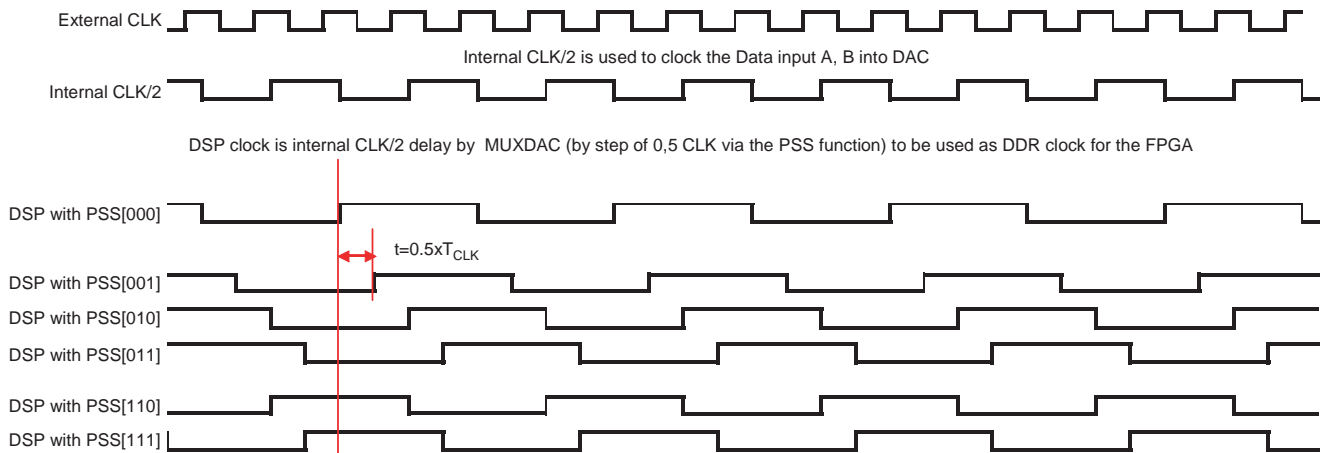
External CLK

Internal CLK/2 is used to clock the Data input A, B into DAC

Internal CLK/2

DSP clock is internal CLK/2 delay by MUXDAC (by step of 0,5 CLK via the PSS function) to be used as DDR clock for the FPGA

DSP with PSS[000]

$t=0.5xT_{CLK}$

DSP with PSS[001]

DSP with PSS[010]

DSP with PSS[011]

DSP with PSS[110]

DSP with PSS[111]